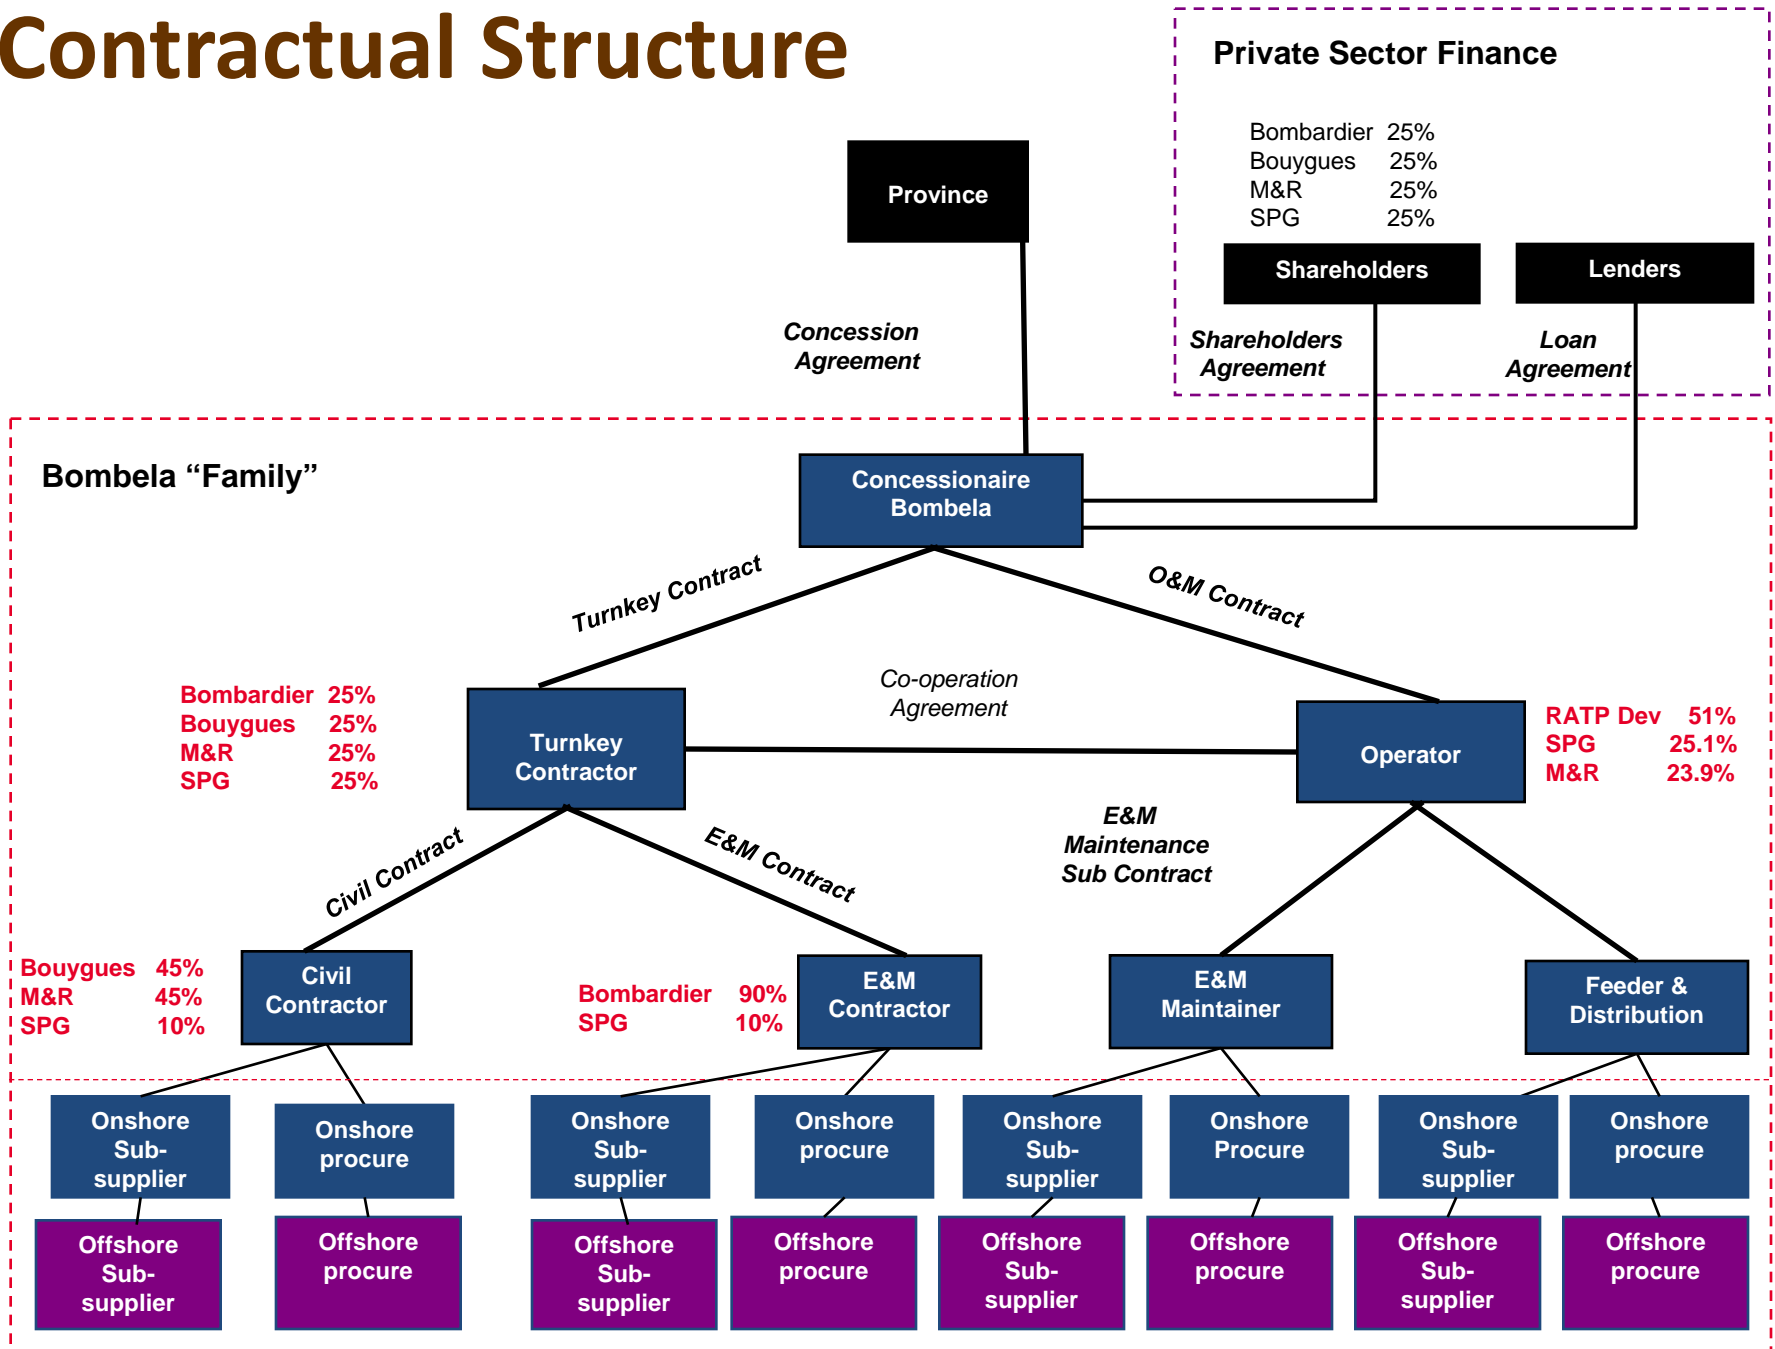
Contractual Structure

Private Sector Finance

Bombardier 25%
Bouygues 25%
M&R 25%
SPG 25%

Shareholders

Lenders

Shareholders Agreement

Loan Agreement

Province

Concession Agreement

Bombela "Family"

Concessionaire Bombela

Turnkey Contract

O&M Contract

Co-operation Agreement

Bombardier 25%
Bouygues 25%
M&R 25%
SPG 25%

Turnkey Contractor

Operator

RATP Dev 51%
SPG 25.1%
M&R 23.9%

Civil Contract

E&M Contract

E&M Maintenance Sub Contract

Bouygues 45%
M&R 45%
SPG 10%

Civil Contractor

Bombardier 90%
SPG 10%

E&M Contractor

E&M Maintainer

Feeder & Distribution

Onshore Sub-supplier

Onshore procure

Onshore Sub-supplier

Onshore procure

Onshore Sub-supplier

Onshore Procure

Onshore Sub-supplier

Onshore procure

Offshore Sub-supplier

Offshore procure

Offshore Sub-supplier

Offshore procure

Offshore Sub-supplier

Offshore procure

Offshore Sub-supplier

Offshore procure